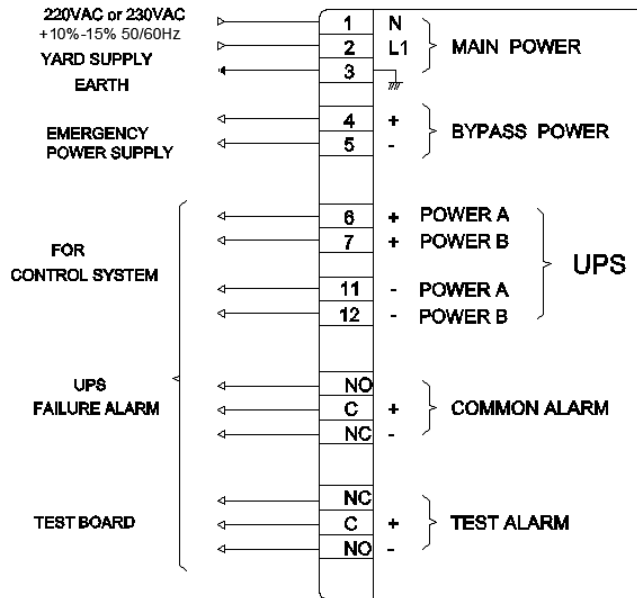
220VAC or 230VAC
+10%-15% 50/60Hz
YARD SUPPLY
EARTH

| | | |
|---|---|---|
| 1 | N | MAIN POWER |
| 2 | L1 | |
| 3 | | |

EMERGENCY
POWER SUPPLY

| | | |
|---|---|---|
| 4 | + | BYPASS POWER |
| 5 | - | |

FOR
CONTROL SYSTEM

| | | | |
|---|---|---|---|
| 6 | + | POWER A | UPS |
| 7 | + | POWER B | |
| 11 | - | POWER A | |
| 12 | - | POWER B | |

UPS
FAILURE ALARM

| | | |
|---|---|---|
| NO | | COMMON ALARM |
| C | + | |
| NC | - | |

TEST BOARD

| | | |
|---|---|---|
| NC | | TEST ALARM |
| C | + | |
| NO | - | |